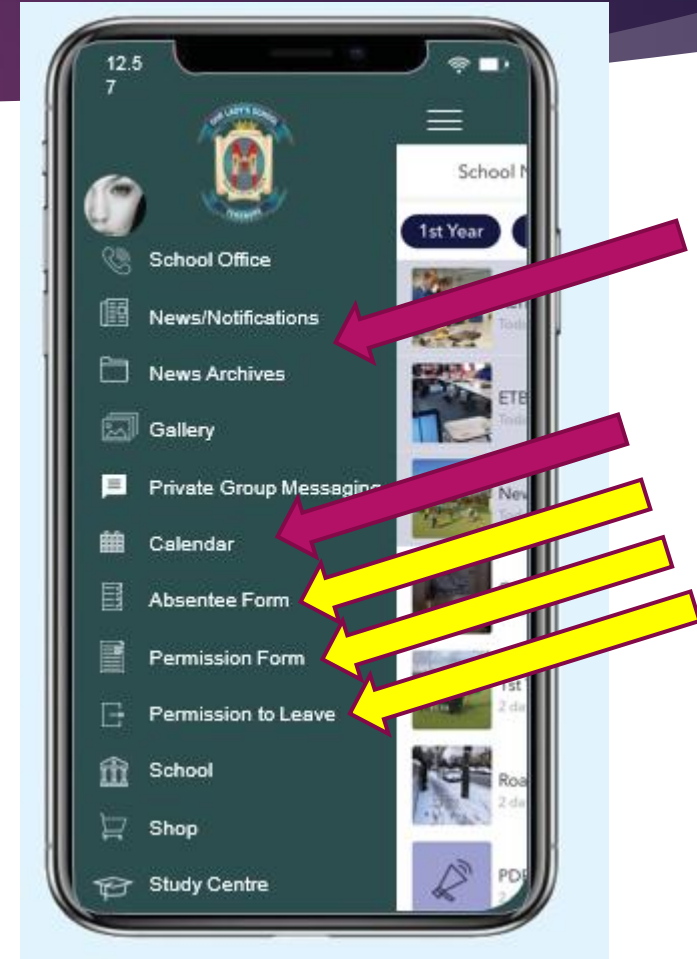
12.5
7

School N

1st Year

School Office

News/Notifications

News Archives

Gallery

Private Group Messaging

Calendar

Absentee Form

Permission Form

Permission to Leave

School

Shop

Study Centre

ETB

New

1st

Roa

PDF